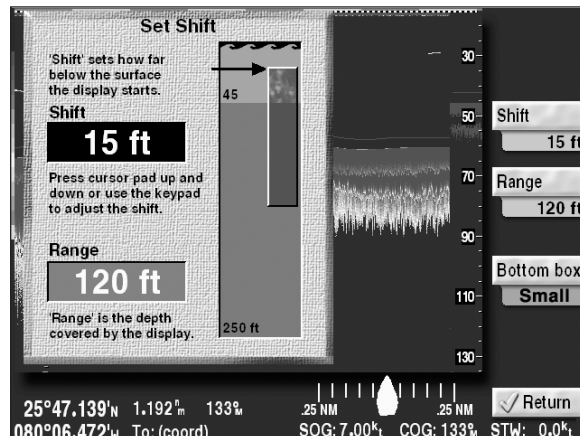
Set Shift

'Shift' sets how far below the surface the display starts.

Shift

15 ft

Press cursor pad up and down or use the keypad to adjust the shift.

Range

120 ft

'Range' is the depth covered by the display.

45

250 ft

30

50

70

90

110

130

Shift

15 ft

Range

120 ft

Bottom box

Small

Return

25°47.139'N 1.192nm 133°M

080°06.472'W To: (coord)

.25 NM .25 NM

SOG: 7.00kt COG: 133°M STW: 0.0kt